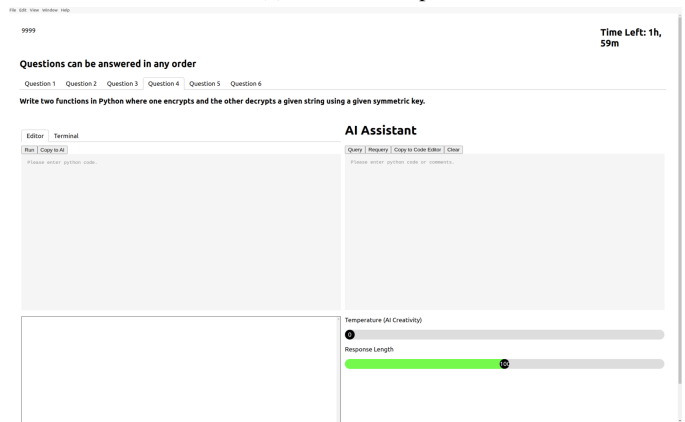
File Edit View Window Help

9999

Time Left: 1h, 59m

Questions can be answered in any order

Question 1 Question 2 Question 3 Question 4 Question 5 Question 6

Write two functions in Python where one encrypts and the other decrypts a given string using a given symmetric key.

Editor Terminal

Run Copy to AI

Please enter python code.

AI Assistant

Query Requery Copy to Code Editor Clear

Please enter python code or comments.

Temperature (AI Creativity)

0

Response Length

100